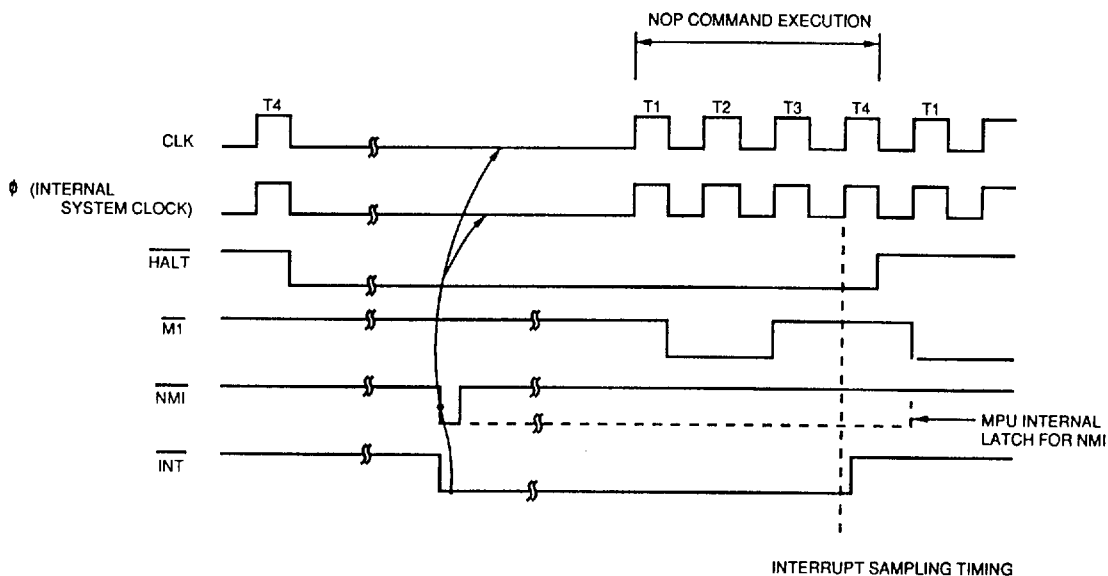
NOP COMMAND EXECUTION

T4

T1 T2 T3 T4 T1

CLK

$\phi$ (INTERNAL SYSTEM CLOCK)

$\overline{HALT}$

$\overline{M1}$

$\overline{NMI}$

MPU INTERNAL LATCH FOR NMI

$\overline{INT}$

INTERRUPT SAMPLING TIMING